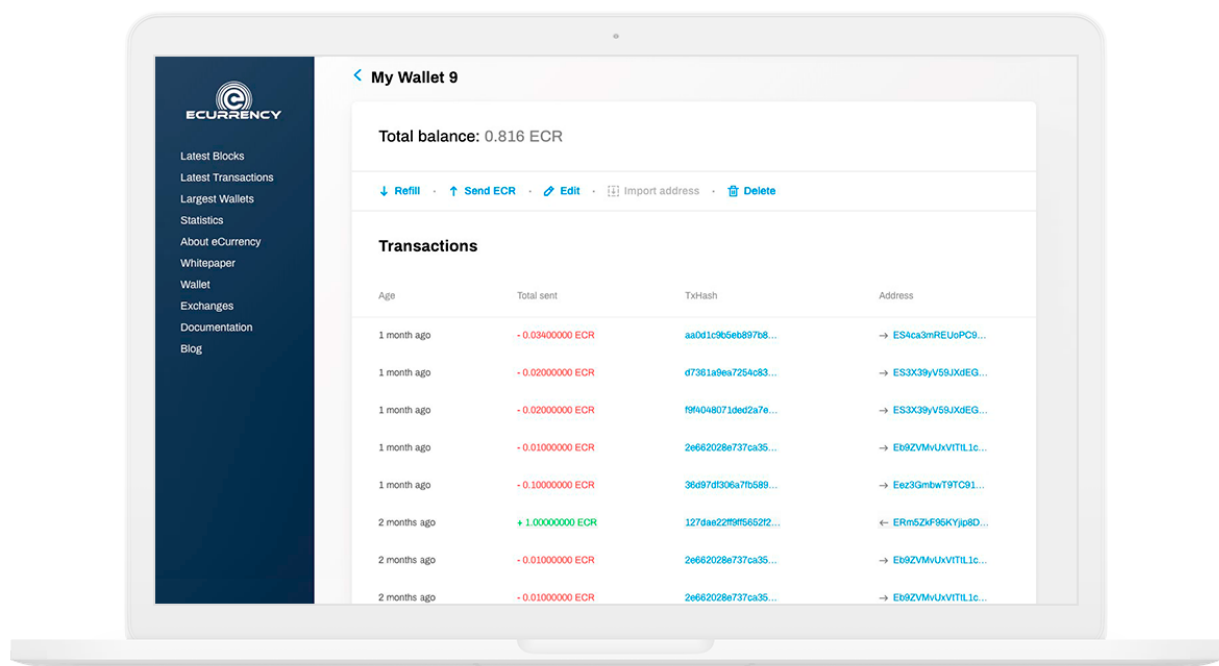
ECURRENCY

Latest Blocks
Latest Transactions
Largest Wallets
Statistics
About eCurrency
Whitepaper
Wallet
Exchanges
Documentation
Blog

< My Wallet 9

Total balance: 0.816 ECR

↓ Refill · ↑ Send ECR · Edit · Import address · Delete

Transactions

| Age | Total sent | TxHash | Address |
|---|---|---|---|
| 1 month ago | - 0.03400000 ECR | aa0d1c9b5eb897b8... | → ES4ca3mREUoPC9... |
| 1 month ago | - 0.02000000 ECR | d7361a9ea7254c83... | → ES3X39yV59JXdEG... |
| 1 month ago | - 0.02000000 ECR | f9f4048071ded2a7e... | → ES3X39yV59JXdEG... |
| 1 month ago | - 0.01000000 ECR | 2e662028e737ca35... | → Eb9ZVMvUxVtTtL1c... |
| 1 month ago | - 0.10000000 ECR | 36d97df306a7fb589... | → Eez3GmbwT9TC91... |
| 2 months ago | + 1.00000000 ECR | 127dae22ff9ff5652f2... | ← ERm5ZkF96KYjip8D... |
| 2 months ago | - 0.01000000 ECR | 2e662028e737ca35... | → Eb9ZVMvUxVtTtL1c... |
| 2 months ago | - 0.01000000 ECR | 2e662028e737ca35... | → Eb9ZVMvUxVtTtL1c... |